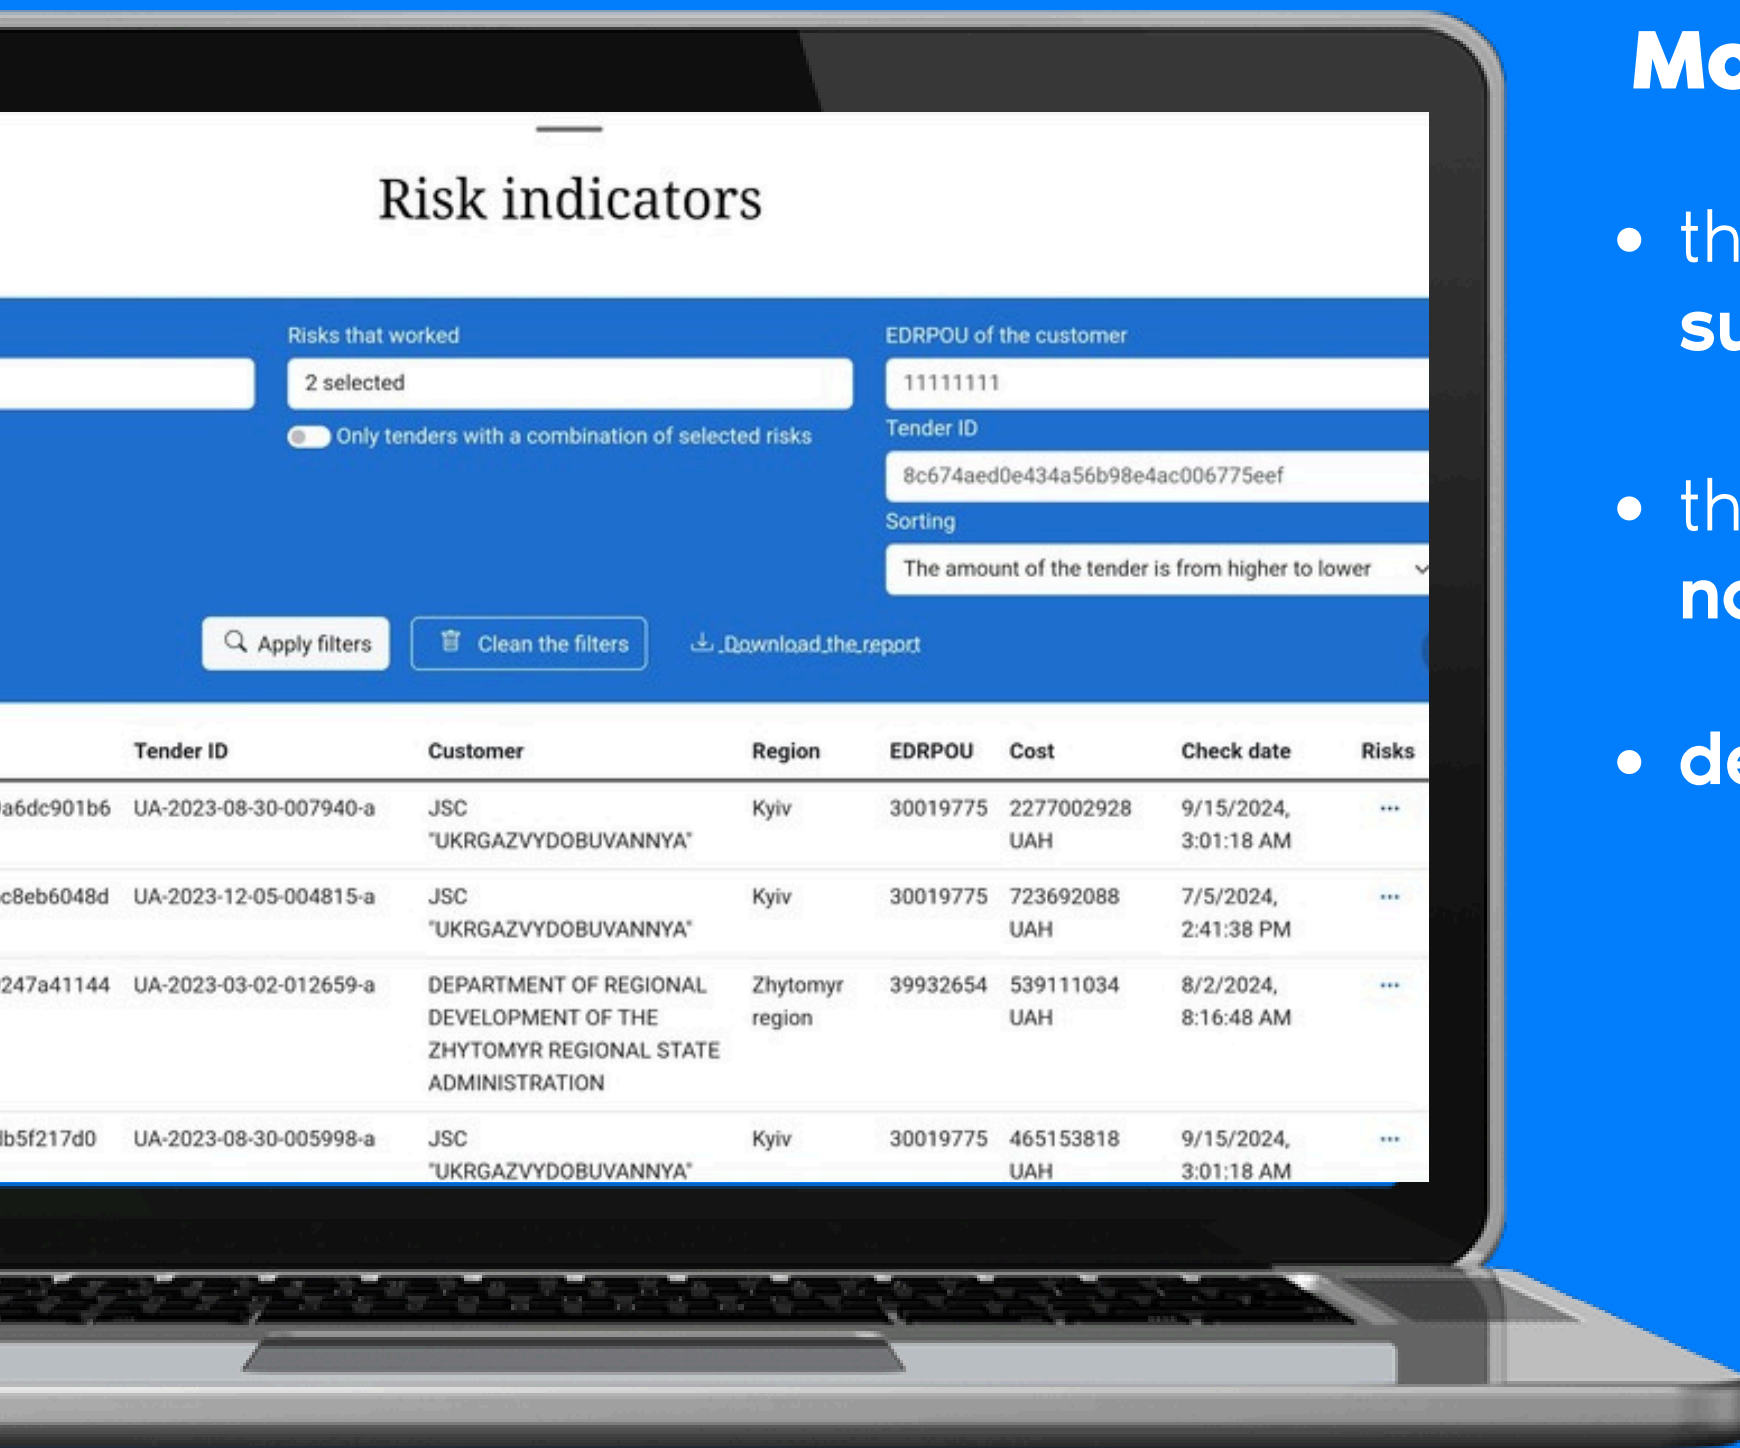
Risk indicators

Risks that worked
2 selected
Only tenders with a combination of selected risks

EDRPOU of the customer
11111111
Tender ID
8c674aed0e434a56b98e4ac006775eef
Sorting
The amount of the tender is from higher to lower

Apply filters
Clean the filters
Download the report

| | Tender ID | Customer | Region | EDRPOU | Cost | Check date | Risks |
|---|---|---|---|---|---|---|---|
| a6dc901b6 | UA-2023-08-30-007940-a | JSC "UKRGAZVYDOBUVANNYA" | Kyiv | 30019775 | 2277002928 UAH | 9/15/2024, 3:01:18 AM | ... |
| c8eb6048d | UA-2023-12-05-004815-a | JSC "UKRGAZVYDOBUVANNYA" | Kyiv | 30019775 | 723692088 UAH | 7/5/2024, 2:41:38 PM | ... |
| 247a41144 | UA-2023-03-02-012659-a | DEPARTMENT OF REGIONAL DEVELOPMENT OF THE ZHYTOMYR REGIONAL STATE ADMINISTRATION | Zhytomyr region | 39932654 | 539111034 UAH | 8/2/2024, 8:16:48 AM | ... |
| lb5f217d0 | UA-2023-08-30-005998-a | JSC "UKRGAZVYDOBUVANNYA" | Kyiv | 30019775 | 465153818 UAH | 9/15/2024, 3:01:18 AM | ... |

Mo

• th
su

• th
no

• de